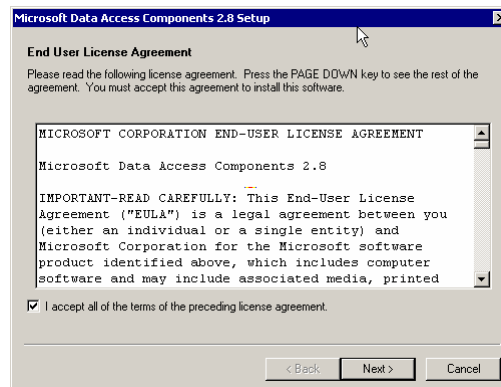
Microsoft Data Access Components 2.8 Setup

End User License Agreement

Please read the following license agreement. Press the PAGE DOWN key to see the rest of the agreement. You must accept this agreement to install this software.

MICROSOFT CORPORATION END-USER LICENSE AGREEMENT

Microsoft Data Access Components 2.8

IMPORTANT-READ CAREFULLY: This End-User License Agreement ("EULA") is a legal agreement between you (either an individual or a single entity) and Microsoft Corporation for the Microsoft software product identified above, which includes computer software and may include associated media, printed

I accept all of the terms of the preceding license agreement.

< Back
Next >
Cancel